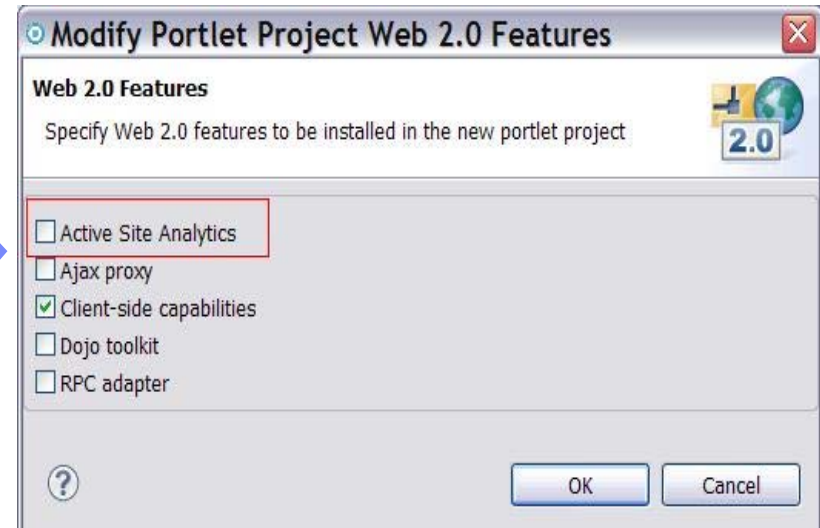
Modify Portlet Project Web 2.0 Features

Web 2.0 Features

Specify Web 2.0 features to be installed in the new portlet project

2.0

☐ Active Site Analytics
☐ Ajax proxy
☑ Client-side capabilities
☐ Dojo toolkit
☐ RPC adapter

?

OK

Cancel